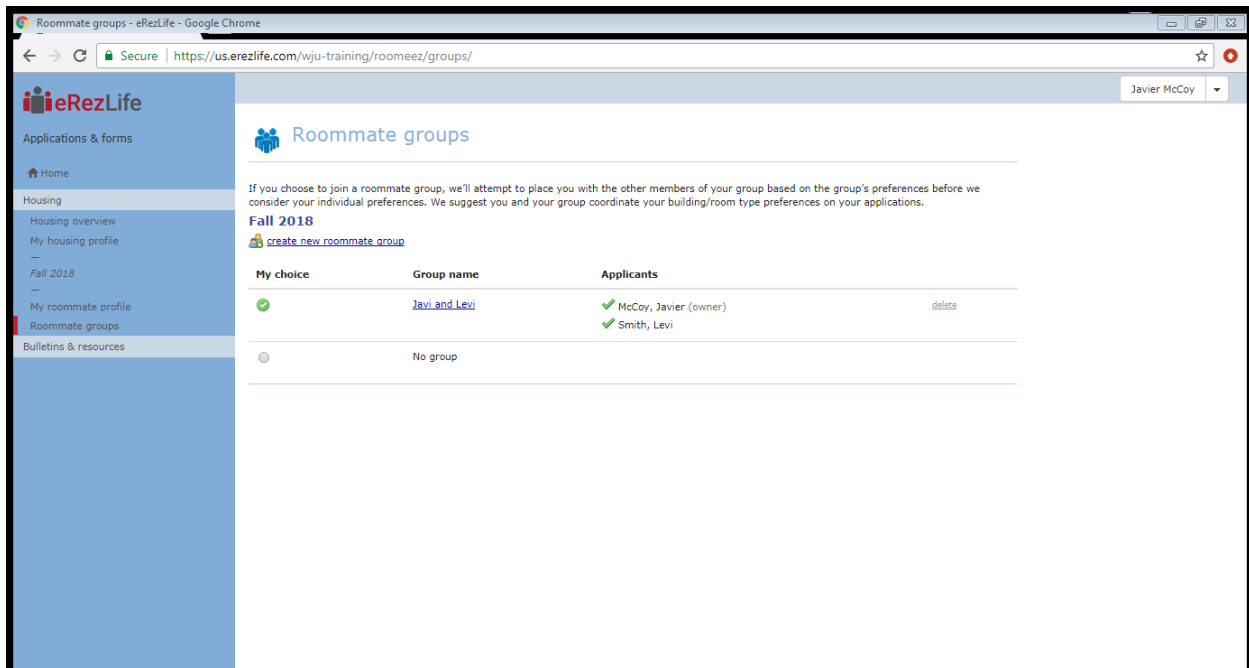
Roommate groups - eRezLife - Google Chrome

Secure | https://us.erezlife.com/wju-training/roomeez/groups/

eRezLife

Applications & forms

Home

Housing

Housing overview

My housing profile

—

Fall 2018

—

My roommate profile

Roommate groups

Bulletins & resources

Javier McCoy

Roommate groups

If you choose to join a roommate group, we'll attempt to place you with the other members of your group based on the group's preferences before we consider your individual preferences. We suggest you and your group coordinate your building/room type preferences on your applications.

Fall 2018

create new roommate group

| My choice | Group name | Applicants | |
|---|---|---|---|
| | Javi and Levi | McCoy, Javier (owner)<br>Smith, Levi | delete |
| | No group | | |